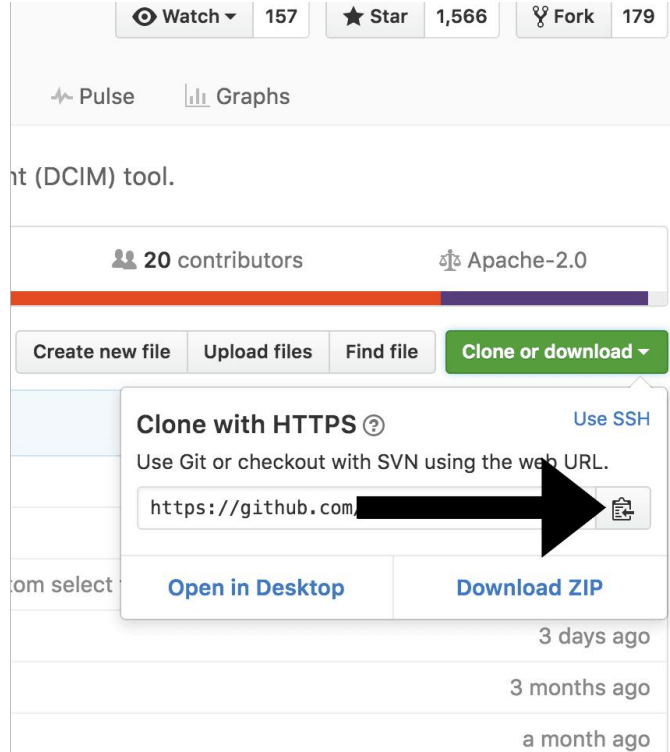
Watch 157 Star 1,566 Fork 179

Pulse Graphs

nt (DCIM) tool.

20 contributors Apache-2.0

Create new file Upload files Find file Clone or download

Clone with HTTPS ?
Use SSH
Use Git or checkout with SVN using the web URL.

https://github.com/

:om select

Open in Desktop Download ZIP

3 days ago

3 months ago

a month ago